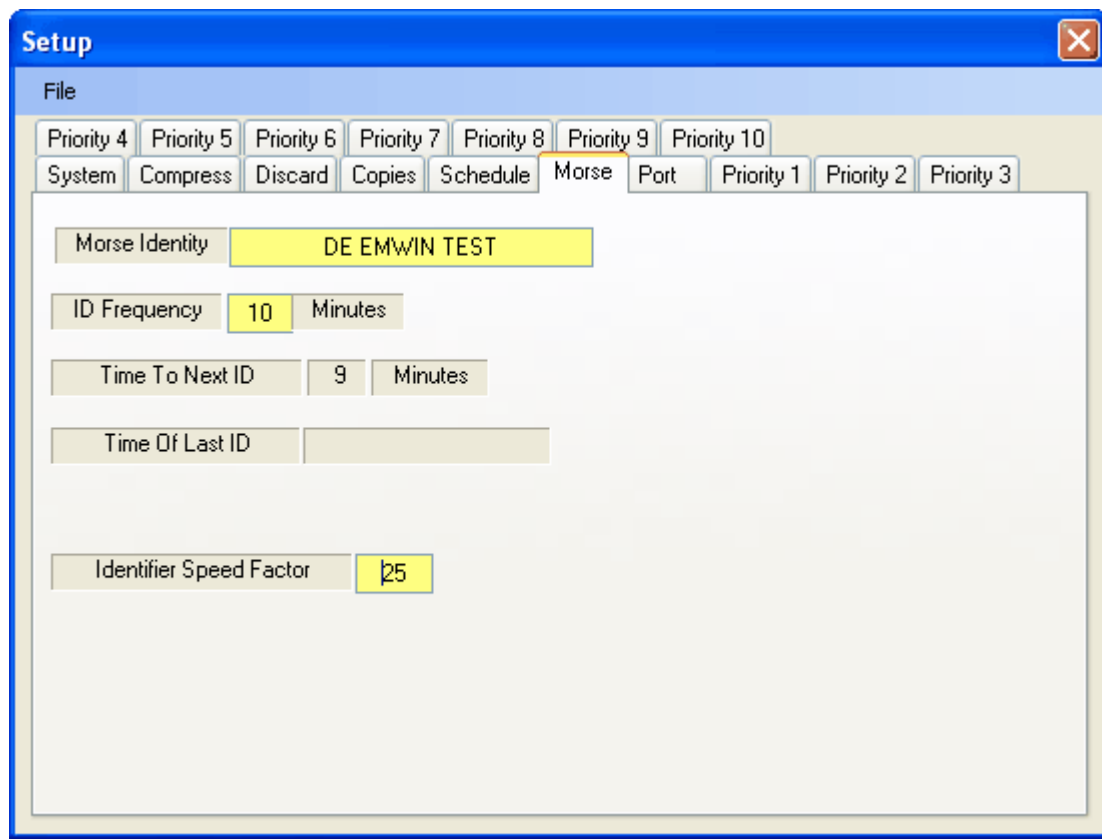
Setup

File

Priority 4 Priority 5 Priority 6 Priority 7 Priority 8 Priority 9 Priority 10

System Compress Discard Copies Schedule Morse Port Priority 1 Priority 2 Priority 3

Morse Identity DE EMWIN TEST

ID Frequency 10 Minutes

Time To Next ID 9 Minutes

Time Of Last ID

Identifier Speed Factor 25